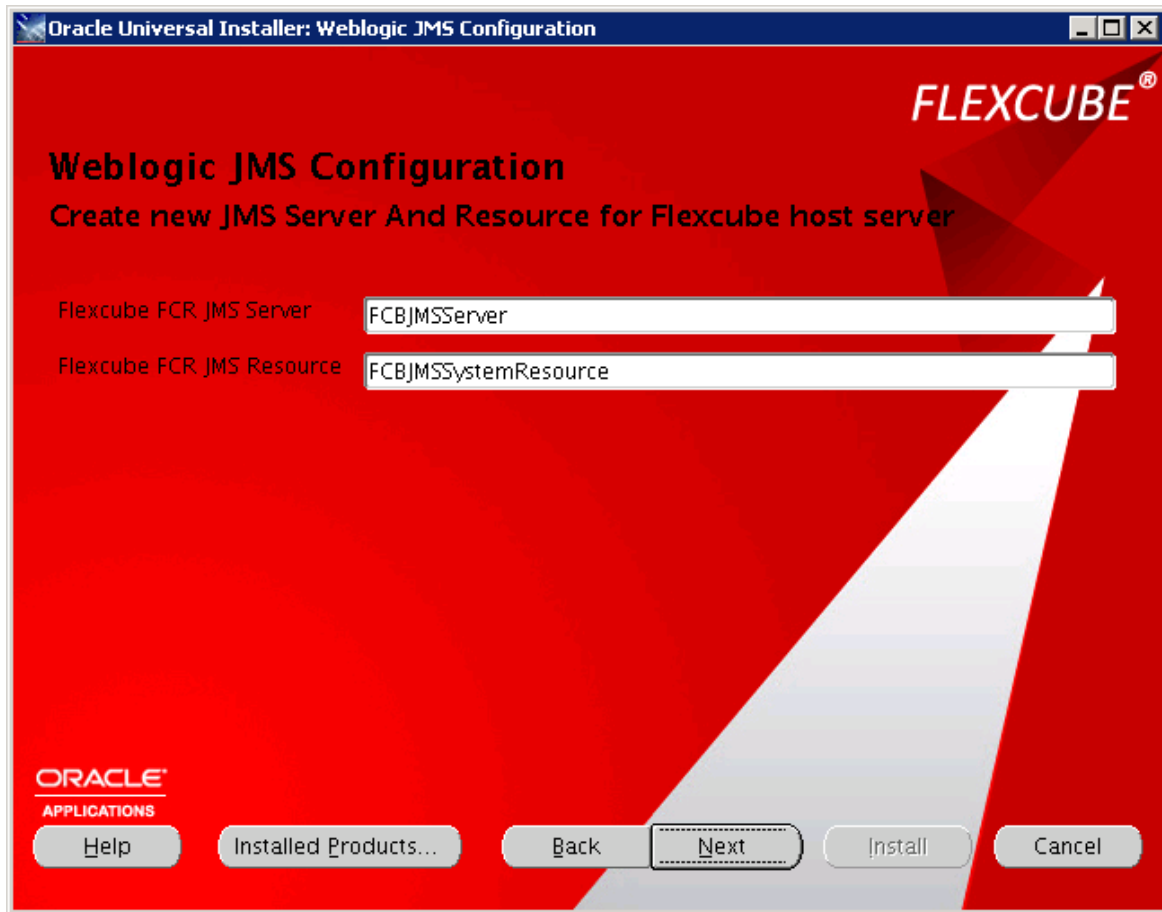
Oracle Universal Installer: Weblogic JMS Configuration

FLEXCUBE®

Weblogic JMS Configuration

Create new JMS Server And Resource for Flexcube host server

Flexcube FCR JMS Server
FCBJMSServer

Flexcube FCR JMS Resource
FCBJMSSystemResource

ORACLE
APPLICATIONS

Help
Installed Products...
Back
Next
Install
Cancel